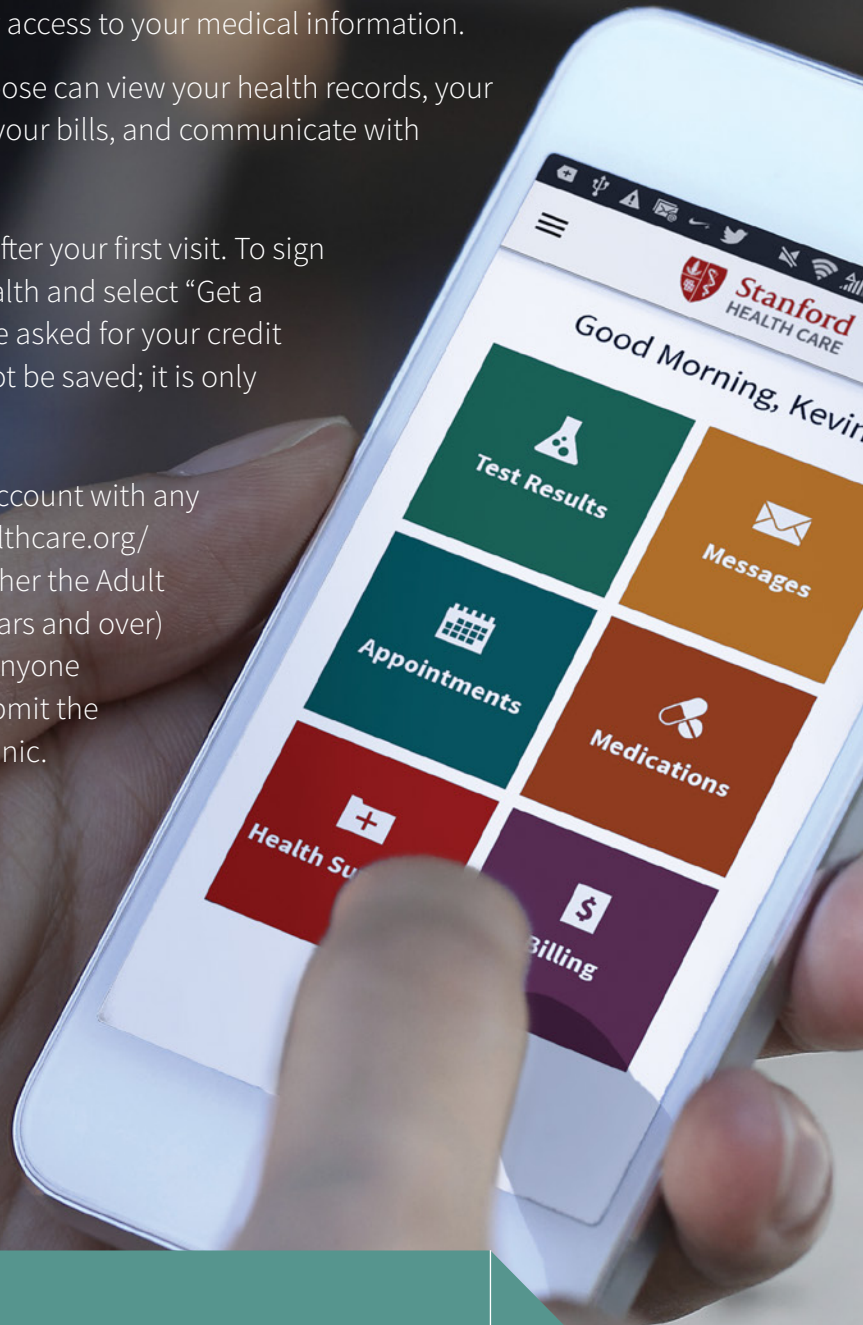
access to your medical information.

ose can view your health records, your your bills, and communicate with

fter your first visit. To sign alth and select "Get a e asked for your credit ot be saved; it is only

ccount with any lthcare.org/ her the Adult ars and over) nyone omit the nic.

Stanford HEALTH CARE

Good Morning, Kevin

Test Results

Messages

Appointments

Medications

Health Su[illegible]

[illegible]illing